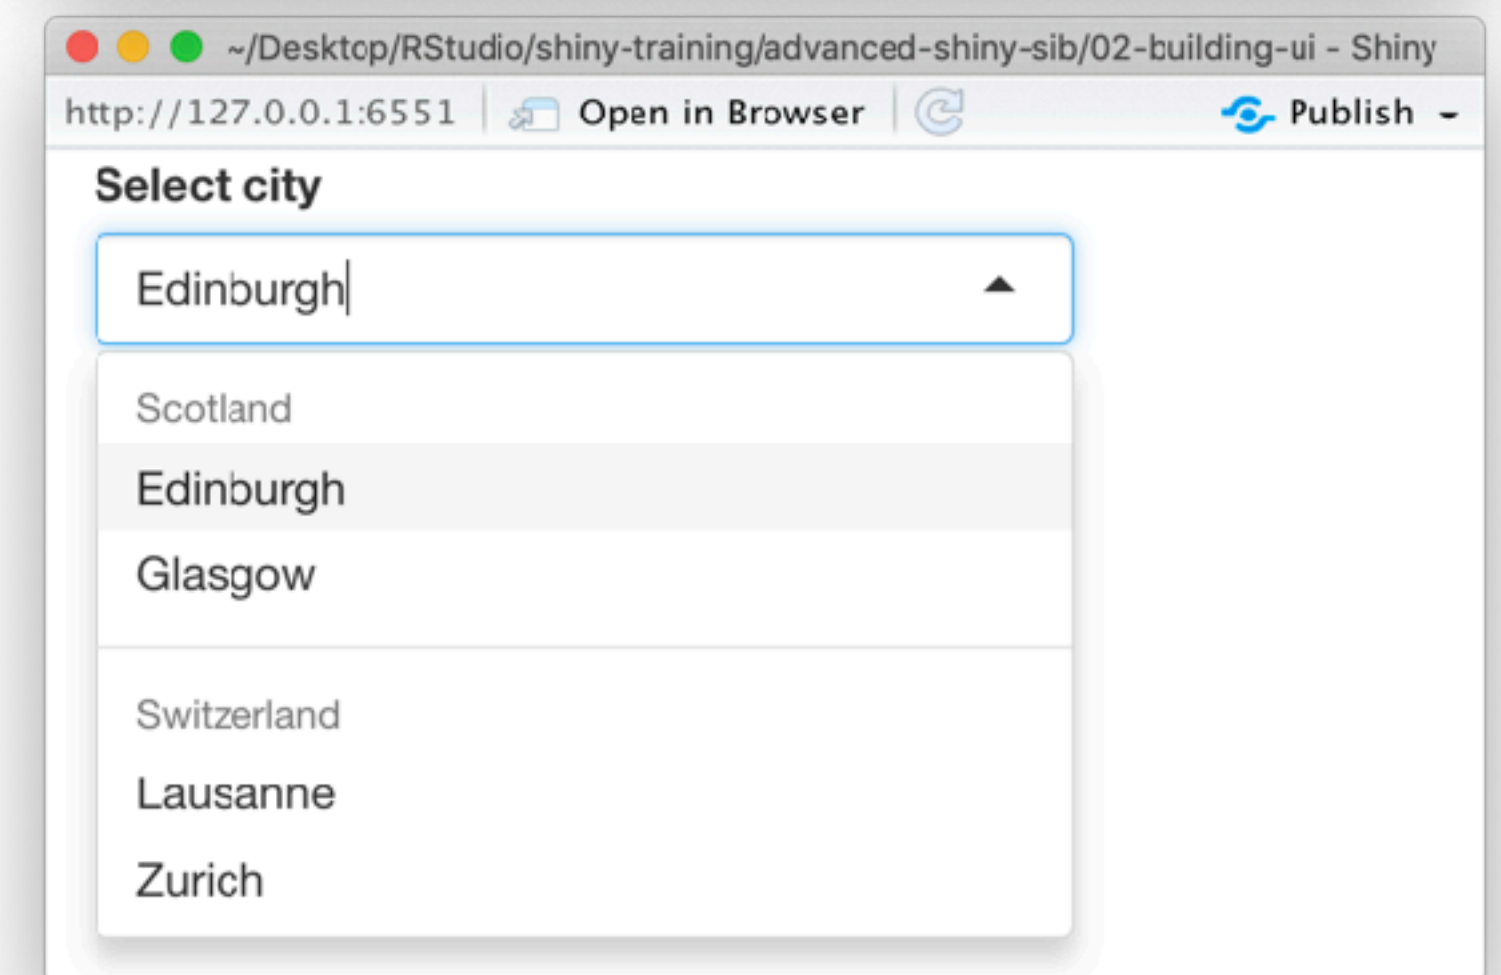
~/Desktop/RStudio/shiny-training/advanced-shiny-sib/02-building-ui - Shiny

http://127.0.0.1:6551 Open in Browser Publish

Select city

Edinburgh

Scotland

Edinburgh

Glasgow

Switzerland

Lausanne

Zurich